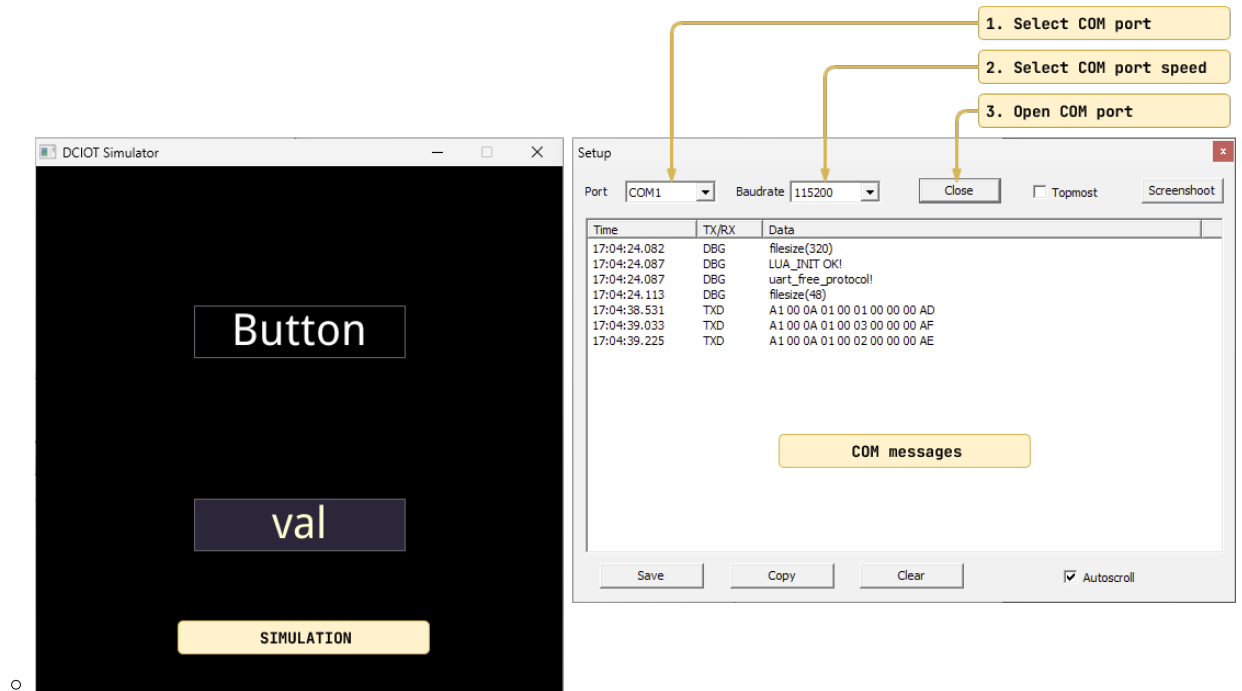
1. Select COM port

2. Select COM port speed

3. Open COM port

DCIOT Simulator

Button

val

SIMULATION

Setup

Port COM1 Baudrate 115200 Close Topmost Screenshoot

| Time | TX/RX | Data |
|---|---|---|
| 17:04:24.082 | DBG | filesize(320) |
| 17:04:24.087 | DBG | LUA_INIT OK! |
| 17:04:24.087 | DBG | uart_free_protocol! |
| 17:04:24.113 | DBG | filesize(48) |
| 17:04:38.531 | TXD | A1 00 0A 01 00 01 00 00 00 AD |
| 17:04:39.033 | TXD | A1 00 0A 01 00 03 00 00 00 AF |
| 17:04:39.225 | TXD | A1 00 0A 01 00 02 00 00 00 AE |

COM messages

Save Copy Clear Autoscroll

o